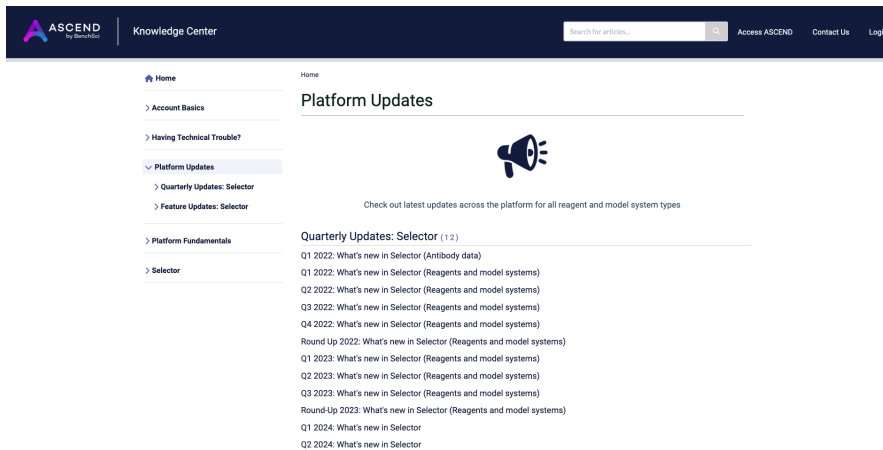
ASCEND
by BenchSci

Knowledge Center

Search for articles...

Access ASCEND Contact Us Logi

Home

> Account Basics

> Having Technical Trouble?

Platform Updates

> Quarterly Updates: Selector

> Feature Updates: Selector

> Platform Fundamentals

> Selector

Home

Platform Updates

Check out latest updates across the platform for all reagent and model system types

Quarterly Updates: Selector (12)

Q1 2022: What's new in Selector (Antibody data)

Q1 2022: What's new in Selector (Reagents and model systems)

Q2 2022: What's new in Selector (Reagents and model systems)

Q3 2022: What's new in Selector (Reagents and model systems)

Q4 2022: What's new in Selector (Reagents and model systems)

Round Up 2022: What's new in Selector (Reagents and model systems)

Q1 2023: What's new in Selector (Reagents and model systems)

Q2 2023: What's new in Selector (Reagents and model systems)

Q3 2023: What's new in Selector (Reagents and model systems)

Round-Up 2023: What's new in Selector (Reagents and model systems)

Q1 2024: What's new in Selector

Q2 2024: What's new in Selector